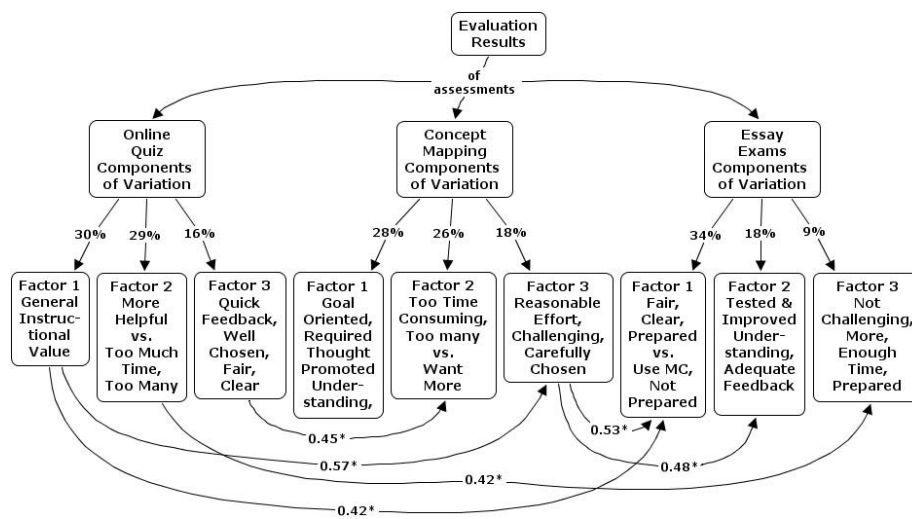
Evaluation Results

of assessments

Online Quiz Components of Variation

Concept Mapping Components of Variation

Essay Exams Components of Variation

30%

29%

16%

28%

26%

18%

34%

18%

9%

Factor 1 General Instructional Value

Factor 2 More Helpful vs. Too Much Time, Too Many

Factor 3 Quick Feedback, Well Chosen, Fair, Clear

Factor 1 Goal Oriented, Required Thought Promoted Understanding,

Factor 2 Too Time Consuming, Too many vs. Want More

Factor 3 Reasonable Effort, Challenging, Carefully Chosen

Factor 1 Fair, Clear, Prepared vs. Use MC, Not Prepared

Factor 2 Tested & Improved Understanding, Adequate Feedback

Factor 3 Not Challenging, More, Enough Time, Prepared

0.45*

0.53*

0.57*

0.48*

0.42*

0.42*